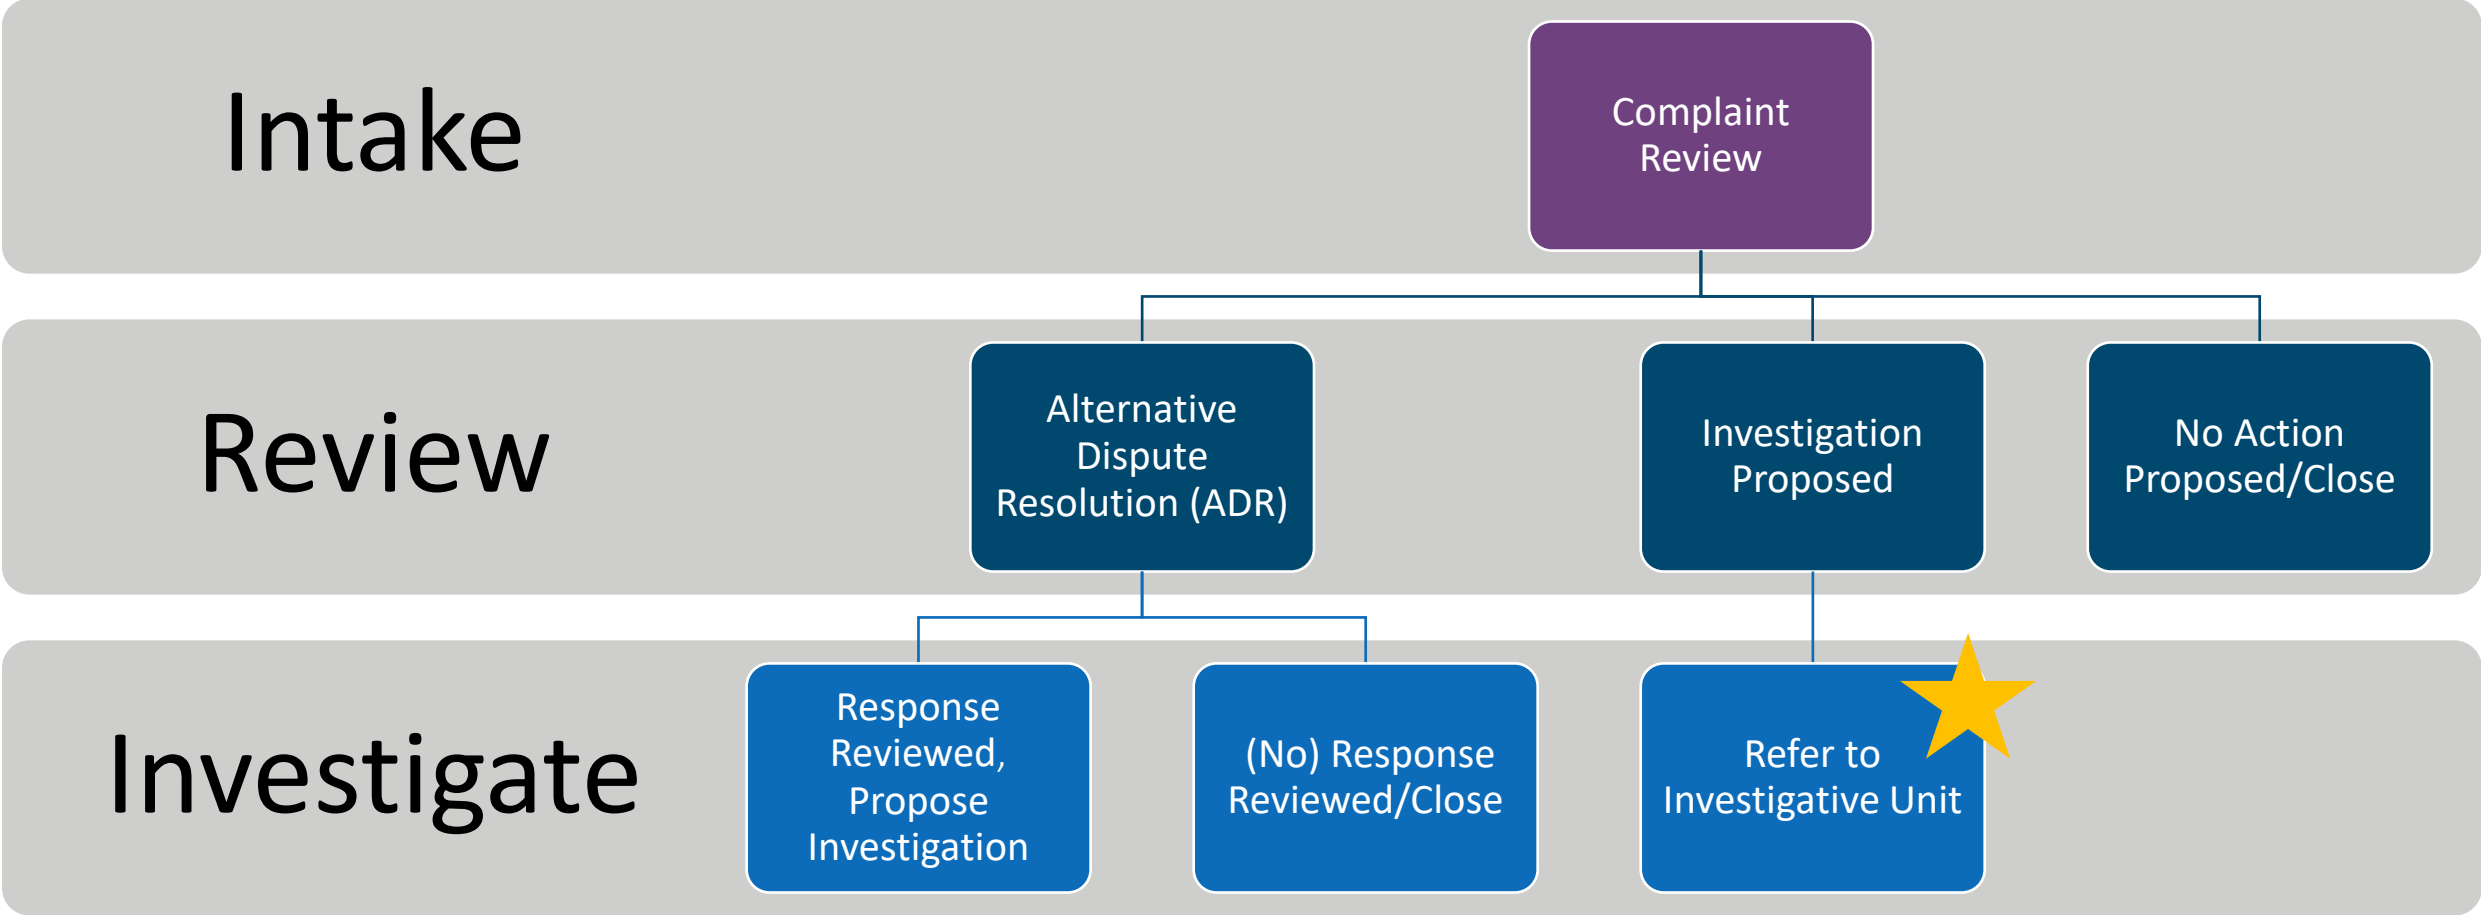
Intake

Complaint Review

Review

Alternative Dispute Resolution (ADR)

Investigation Proposed

No Action Proposed/Close

Investigate

Response Reviewed, Propose Investigation

(No) Response Reviewed/Close

Refer to Investigative Unit